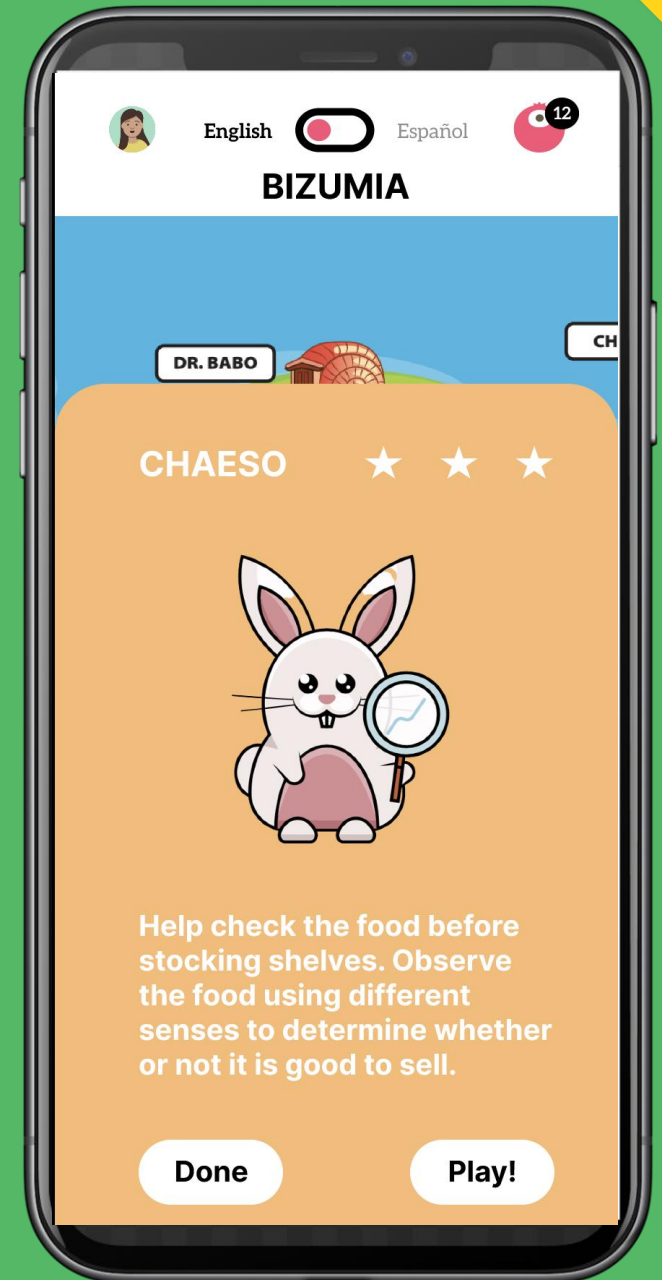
English Español 12

BIZUMIA

DR. BABO

CH

CHAESO ★ ★ ★

Help check the food before stocking shelves. Observe the food using different senses to determine whether or not it is good to sell.

Done

Play!